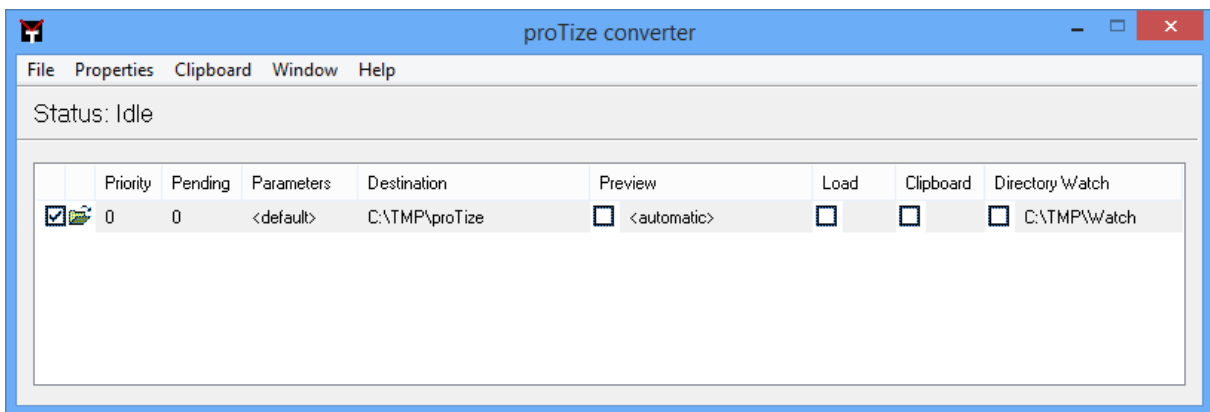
proTize converter

File Properties Clipboard Window Help

Status: Idle

| | | Priority | Pending | Parameters | Destination | Preview | | Load | | Clipboard | | Directory Watch |
|---|---|---|---|---|---|---|---|---|---|---|---|---|
| ☑ | | 0 | 0 | <default> | C:\TMP\proTize | ☐ | <automatic> | ☐ | | ☐ | ☐ | C:\TMP\Watch |